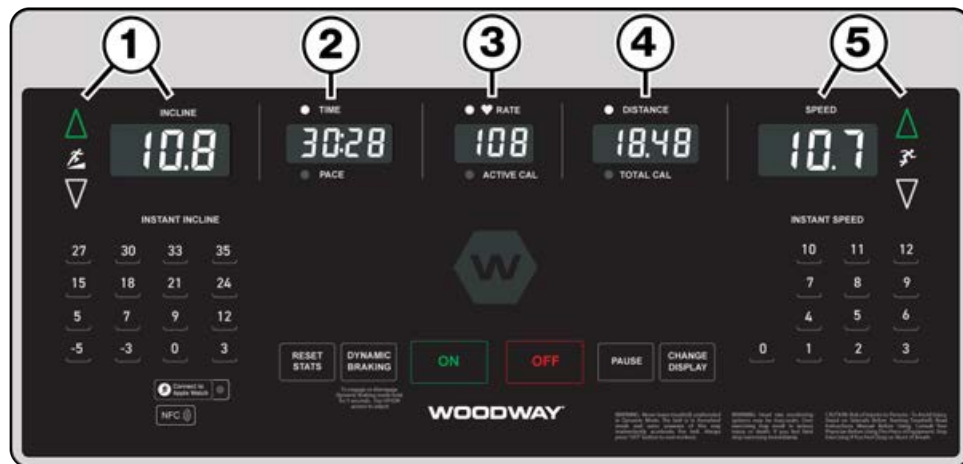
1

2

3

4

5

INCLINE

10.8

TIME

30:28

PACE

RATE

108

ACTIVE CAL

DISTANCE

18.48

TOTAL CAL

SPEED

10.7

INSTANT INCLINE

| 27 | 30 | 33 | 35 |
|---|---|---|---|
| 15 | 18 | 21 | 24 |
| 5 | 7 | 9 | 12 |
| -5 | -3 | 0 | 3 |

INSTANT SPEED

| | 10 | 11 | 12 |
|---|---|---|---|
| | 7 | 8 | 9 |
| | 4 | 5 | 6 |
| 0 | 1 | 2 | 3 |

W

Connect to Apple Watch

NFC

RESET STATS

DYNAMIC BRAKING

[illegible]

ON

OFF

PAUSE

CHANGE DISPLAY

WOODWAY

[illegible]

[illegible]

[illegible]